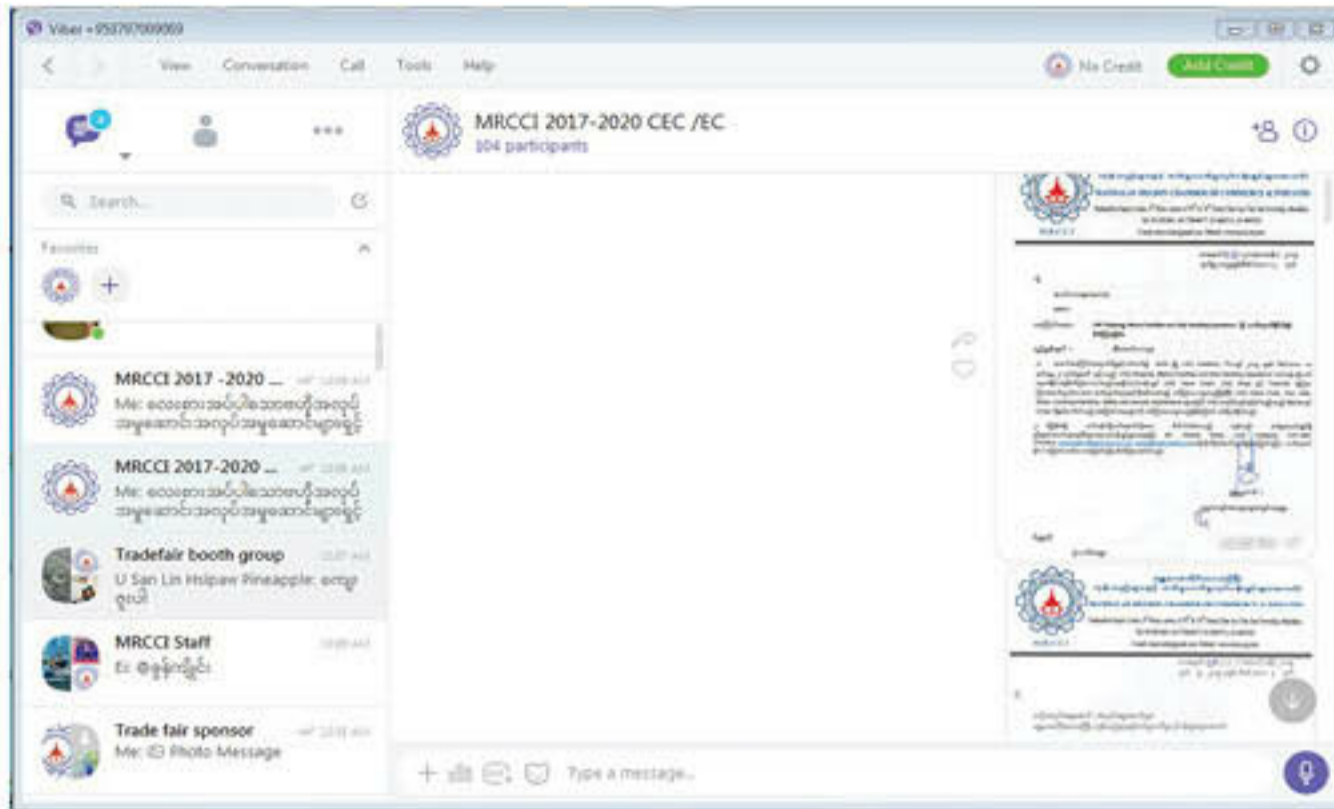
Viber +959797000069

View Conversation Call Tools Help

No Credit Add Credit

MRCCI 2017-2020 CEC /EC
104 participants

Search...

Favorites

MRCCI 2017 -2020 ...
Me: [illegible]

MRCCI 2017-2020 ...
Me: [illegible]

Tradefair booth group
U San Lin Hsipaw Pineapple: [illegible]

MRCCI Staff
Ei: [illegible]

Trade fair sponsor
Me: Photo Message

Type a message...